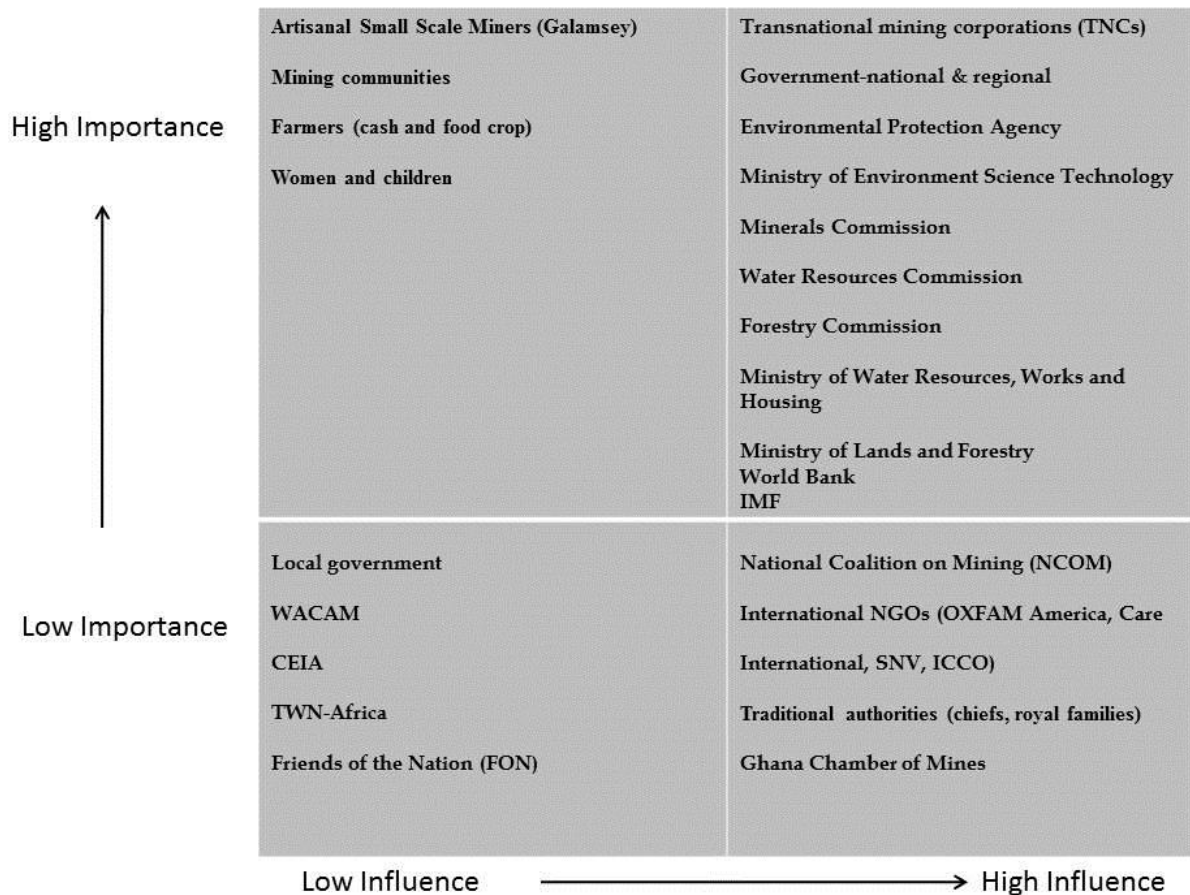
High Importance

Low Importance

| Artisanal Small Scale Miners (Galamsey)<br>Mining communities<br>Farmers (cash and food crop)<br>Women and children | Transnational mining corporations (TNCs)<br>Government-national & regional<br>Environmental Protection Agency<br>Ministry of Environment Science Technology<br>Minerals Commission<br>Water Resources Commission<br>Forestry Commission<br>Ministry of Water Resources, Works and Housing<br>Ministry of Lands and Forestry<br>World Bank<br>IMF |
|---|---|
| Local government<br>WACAM<br>CEIA<br>TWN-Africa<br>Friends of the Nation (FON) | National Coalition on Mining (NCOM)<br>International NGOs (OXFAM America, Care<br>International, SNV, ICCO)<br>Traditional authorities (chiefs, royal families)<br>Ghana Chamber of Mines |

Low Influence → High Influence